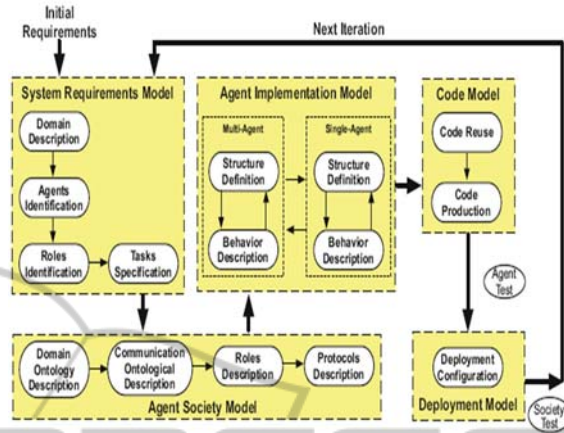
Initial Requirements

Next Iteration

System Requirements Model

Domain Description

Agents Identification

Roles Identification

Tasks Specification

Agent Implementation Model

Multi-Agent

Structure Definition

Behavior Description

Single-Agent

Structure Definition

Behavior Description

Code Model

Code Reuse

Code Production

Agent Test

Domain Ontology Description

Communication Ontological Description

Roles Description

Protocols Description

Agent Society Model

Deployment Configuration

Deployment Model

Society Test